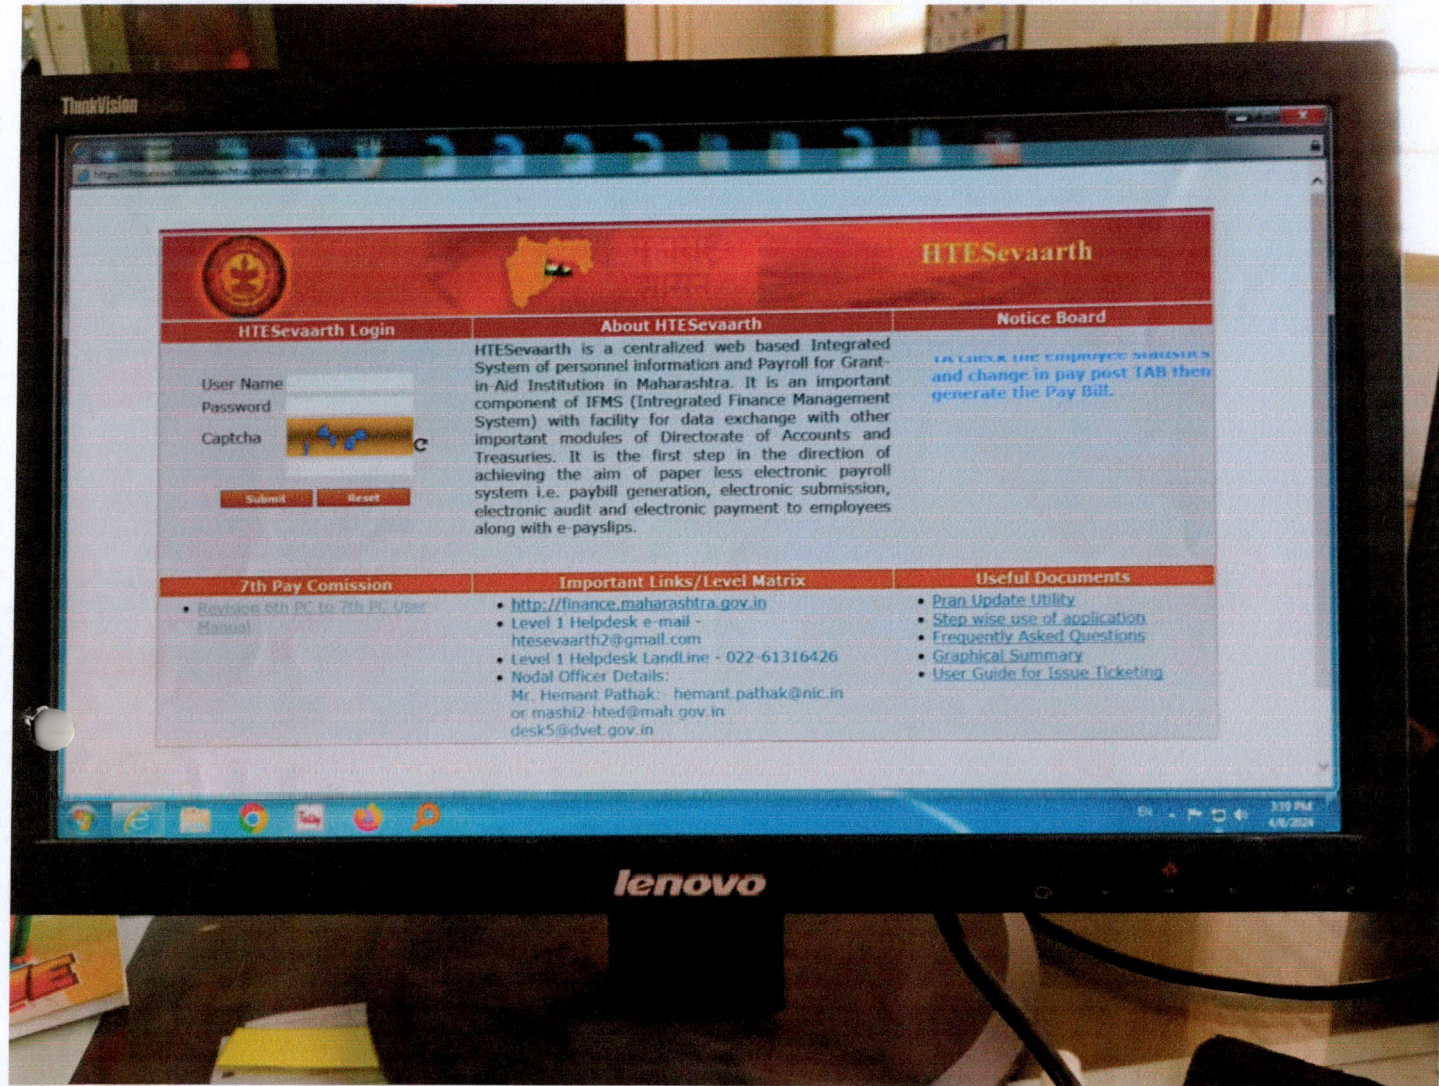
ThinkVision

HTESevaarth

HTESevaarth Login

User Name
Password
Captcha

Submit Reset

About HTESevaarth

HTESevaarth is a centralized web based Integrated System of personnel information and Payroll for Grant-in-Aid Institution in Maharashtra. It is an important component of IFMS (Integrated Finance Management System) with facility for data exchange with other important modules of Directorate of Accounts and Treasuries. It is the first step in the direction of achieving the aim of paper less electronic payroll system i.e. paybill generation, electronic submission, electronic audit and electronic payment to employees along with e-payslips.

Notice Board

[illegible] and change in pay post TAB then generate the Pay Bill.

7th Pay Comission

• Revision 6th PC to 7th PC User Manual

Important Links/Level Matrix

• http://finance.maharashtra.gov.in
• Level 1 Helpdesk e-mail - htesevaarth2@gmail.com
• Level 1 Helpdesk LandLine - 022-61316426
• Nodal Officer Details: Mr. Hemant Pathak: hemant.pathak@nic.in or mashi2-hted@mah.gov.in desk5@dvet.gov.in

Useful Documents

• Pran Update Utility
• Step wise use of application
• Frequently Asked Questions
• Graphical Summary
• User Guide for Issue Ticketing

3:19 PM
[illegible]

lenovo